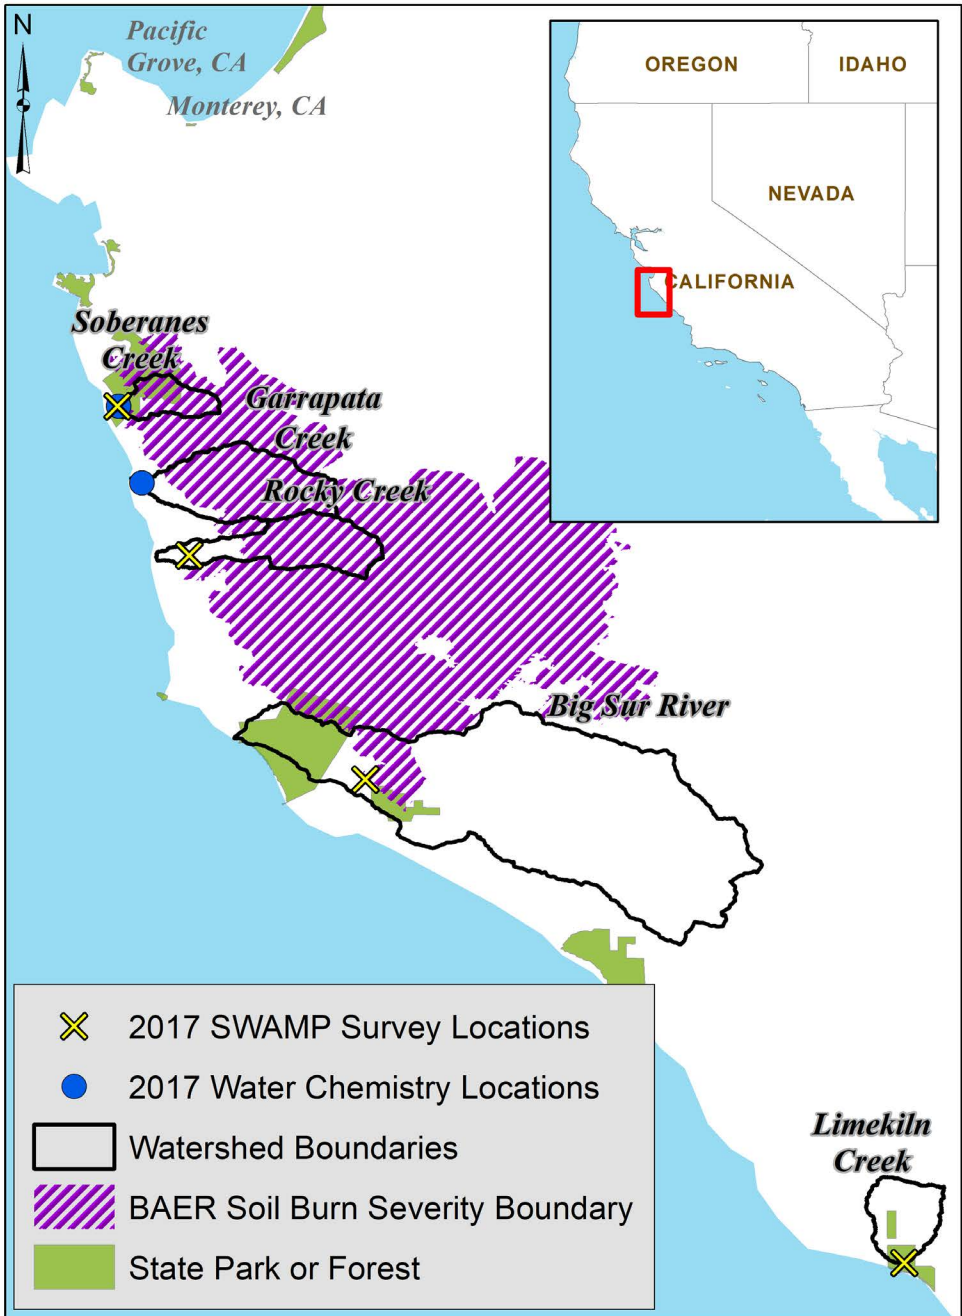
N

Pacific Grove, CA

Monterey, CA

OREGON

IDAHO

NEVADA

CALIFORNIA

Soberanes Creek

Garrapata Creek

Rocky Creek

Big Sur River

Limekiln Creek

2017 SWAMP Survey Locations

2017 Water Chemistry Locations

Watershed Boundaries

BAER Soil Burn Severity Boundary

State Park or Forest